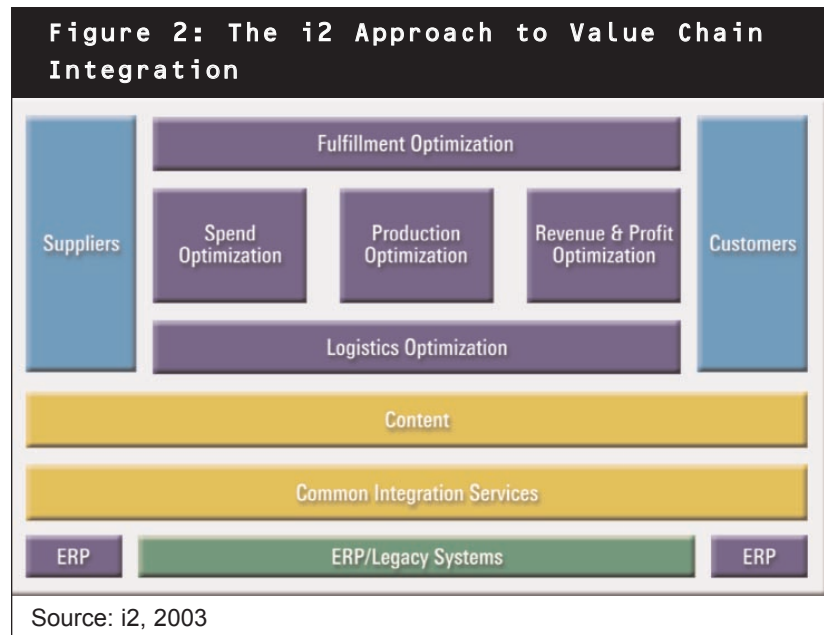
Figure 2: The i2 Approach to Value Chain Integration

Suppliers

Fulfillment Optimization

Spend Optimization

Production Optimization

Revenue & Profit Optimization

Logistics Optimization

Customers

Content

Common Integration Services

ERP

ERP/Legacy Systems

ERP

Source: i2, 2003